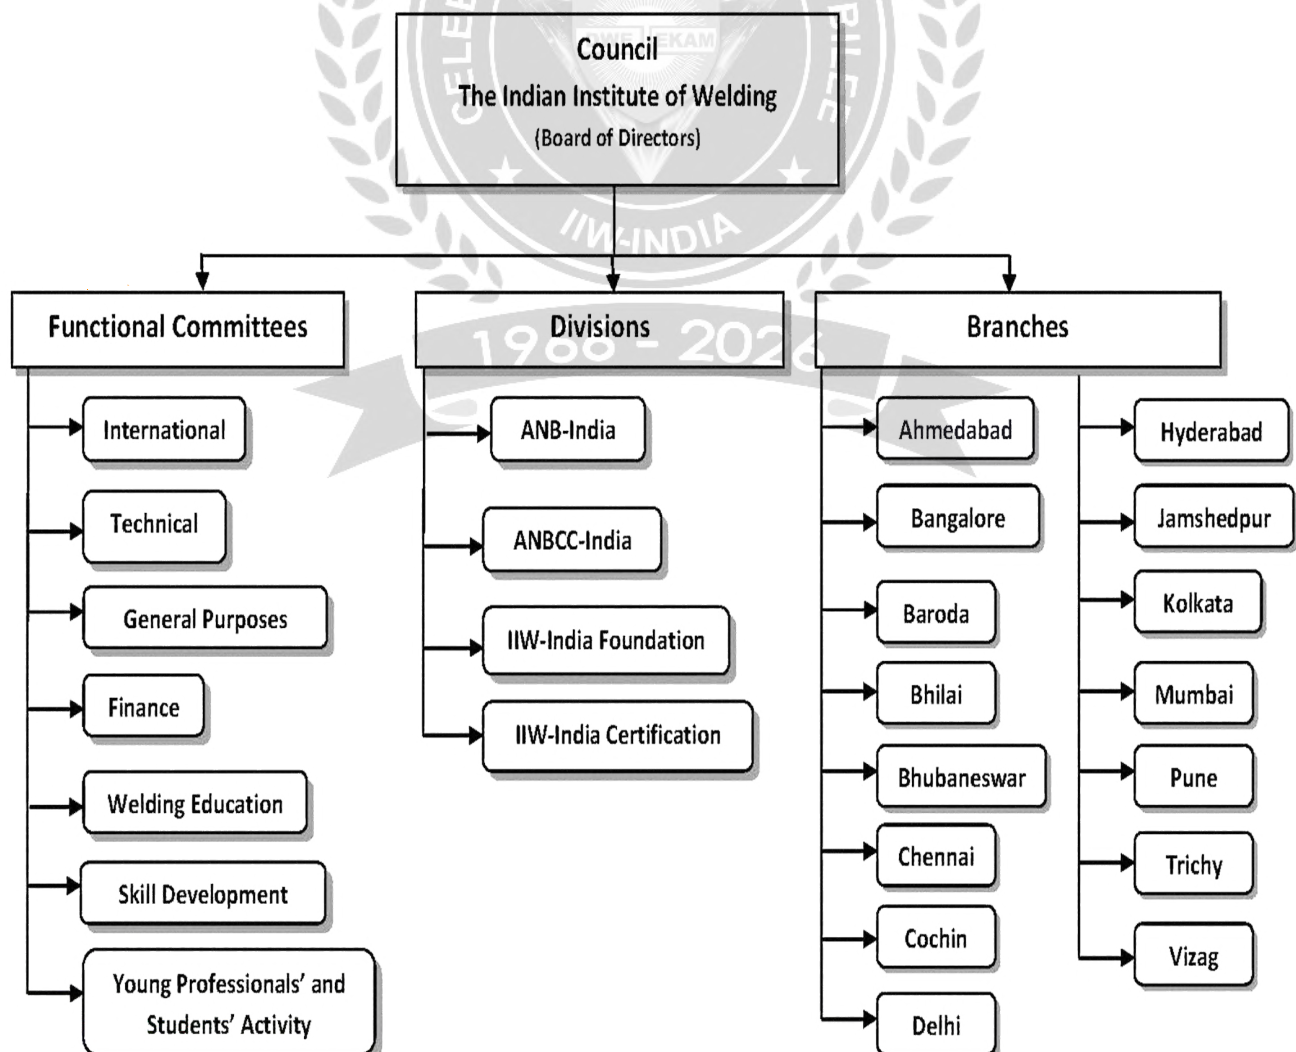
Council
The Indian Institute of Welding
(Board of Directors)

IIW-INDIA
1966 - 202

Functional Committees

International

Technical

General Purposes

Finance

Welding Education

Skill Development

Young Professionals' and Students' Activity

Divisions

ANB-India

ANBCC-India

IIW-India Foundation

IIW-India Certification

Branches

Ahmedabad

Bangalore

Baroda

Bhilai

Bhubaneswar

Chennai

Cochin

Delhi

Hyderabad

Jamshedpur

Kolkata

Mumbai

Pune

Trichy

Vizag